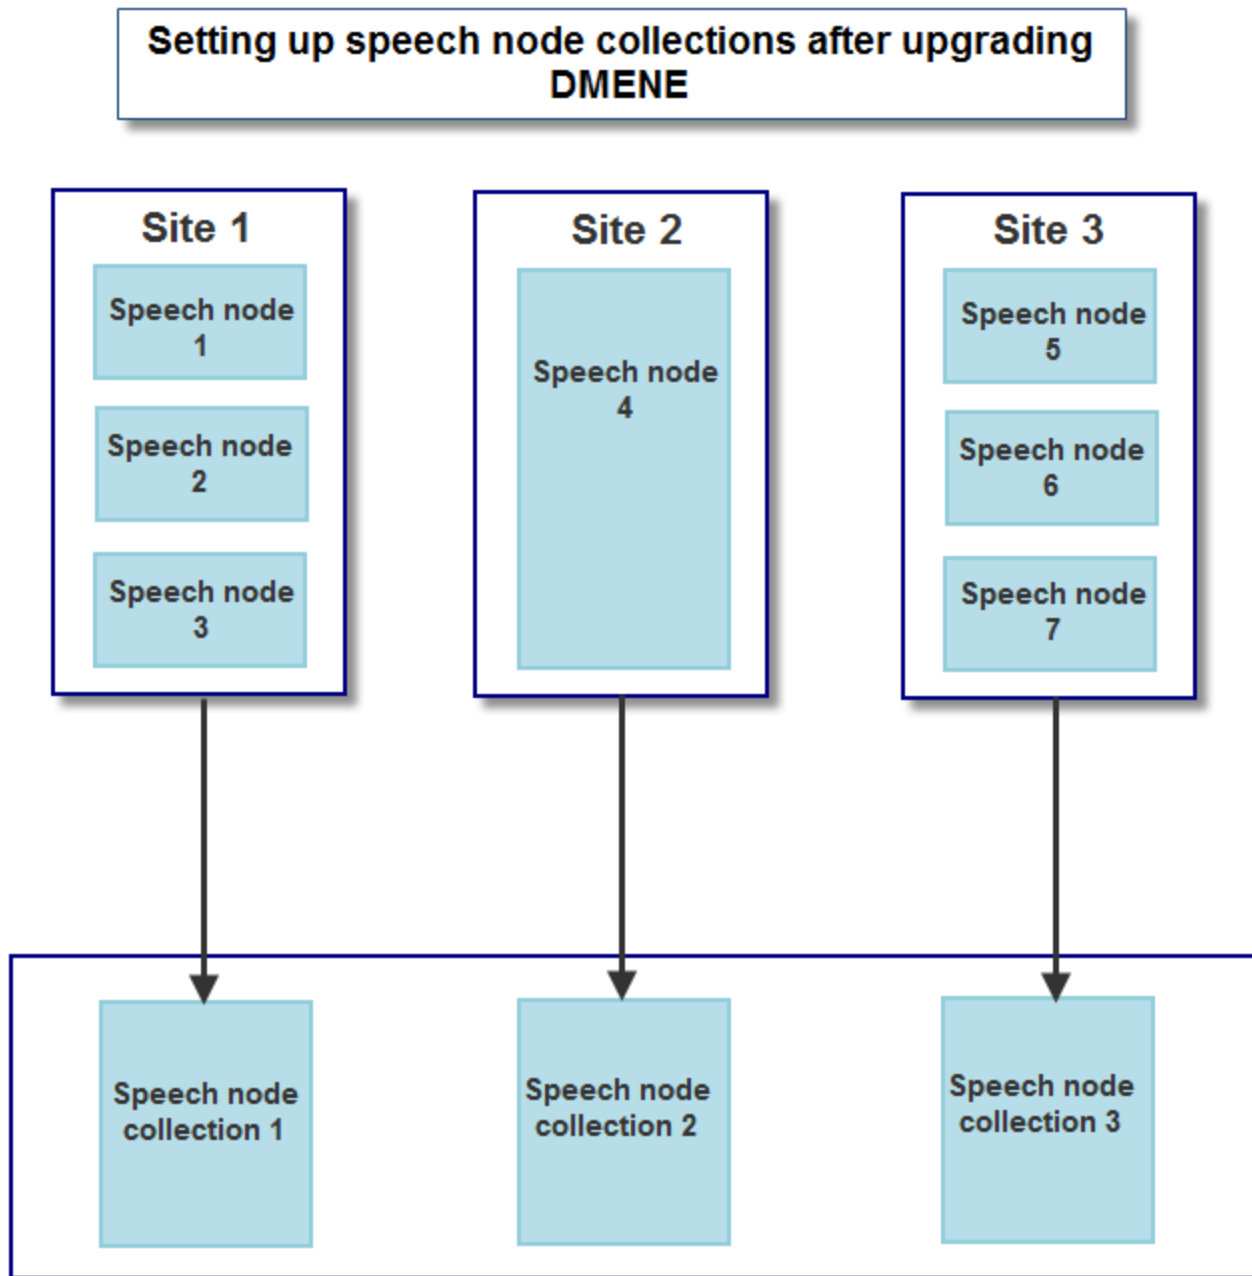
Setting up speech node collections after upgrading DMENE

Site 1

Speech node 1

Speech node 2

Speech node 3

Site 2

Speech node 4

Site 3

Speech node 5

Speech node 6

Speech node 7

Speech node collection 1

Speech node collection 2

Speech node collection 3